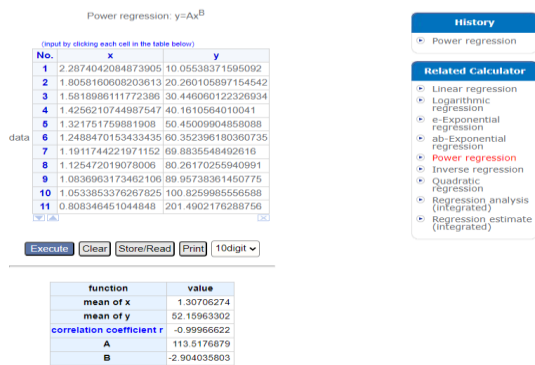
Power regression: $y=Ax^B$

(input by clicking each cell in the table below)

data

| No. | x | y |
|---|---|---|
| 1 | 2.2874042084873905 | 10.05538371595092 |
| 2 | 1.8058160608203613 | 20.260105897154542 |
| 3 | 1.5818986111772386 | 30.446060122326934 |
| 4 | 1.4256210744987547 | 40.1610564010041 |
| 5 | 1.321751759881908 | 50.45009904858088 |
| 6 | 1.2488470153433435 | 60.352396180360735 |
| 7 | 1.1911744221971152 | 69.8835548492616 |
| 8 | 1.125472019078006 | 80.26170255940991 |
| 9 | 1.0836963173462106 | 89.95738361450775 |
| 10 | 1.0533853376267825 | 100.8259985556588 |
| 11 | 0.808346451044848 | 201.4902176288756 |

Execute Clear Store/Read Print 10digit

| function | value |
|---|---|
| mean of x | 1.30706274 |
| mean of y | 52.15963302 |
| correlation coefficient r | -0.99966622 |
| A | 113.5176879 |
| B | -2.904035803 |

History

Power regression

Related Calculator

Linear regression
Logarithmic regression
e-Exponential regression
ab-Exponential regression
Power regression
Inverse regression
Quadratic regression
Regression analysis (integrated)
Regression estimate (integrated)